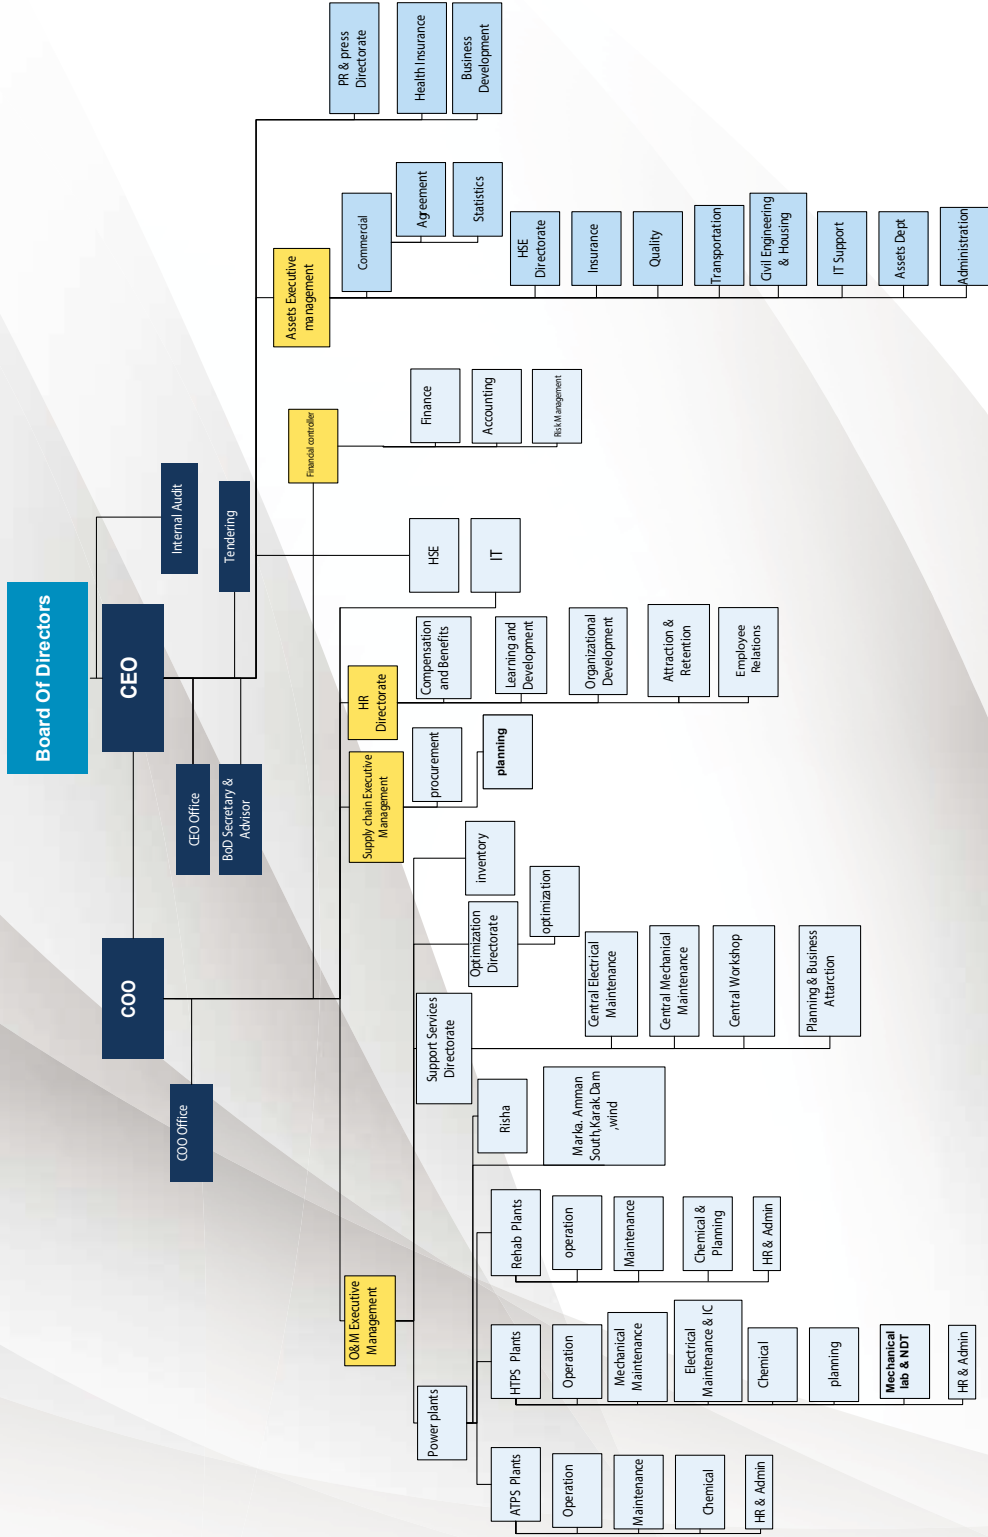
Board Of Directors

CEO

Internal Audit

Tendering

CEO Office

BoD Secretary & Advisor

COO

COO Office

PR & press Directorate

Health Insurance

Business Development

Assets Executive management

Commercial

Agreement

Statistics

HSE Directorate

Insurance

Quality

Transportation

Civil Engineering & Housing

IT Support

Assets Dept

Administration

Financial controller

Finance

Accounting

Risk Management

HSE

IT

HR Directorate

Compensation and Benefits

Learning and Development

Organizational Development

Attraction & Retention

Employee Relations

Supply chain Executive Management

procurement

planning

inventory

optimization

Optimization Directorate

Support Services Directorate

Central Electrical Maintenance

Central Mechanical Maintenance

Central Workshop

Planning & Business Attarction

Risha

Marka, Amman South,Karak Dam ,wind

O&M Executive Management

Power plants

Rehab Plants

operation

Maintenance

Chemical & Planning

HR & Admin

HTPS Plants

Operation

Mechanical Maintenance

Electrical Maintenance & IC

Chemical

planning

Mechanical lab & NDT

HR & Admin

ATPS Plants

Operation

Maintenance

Chemical

HR & Admin